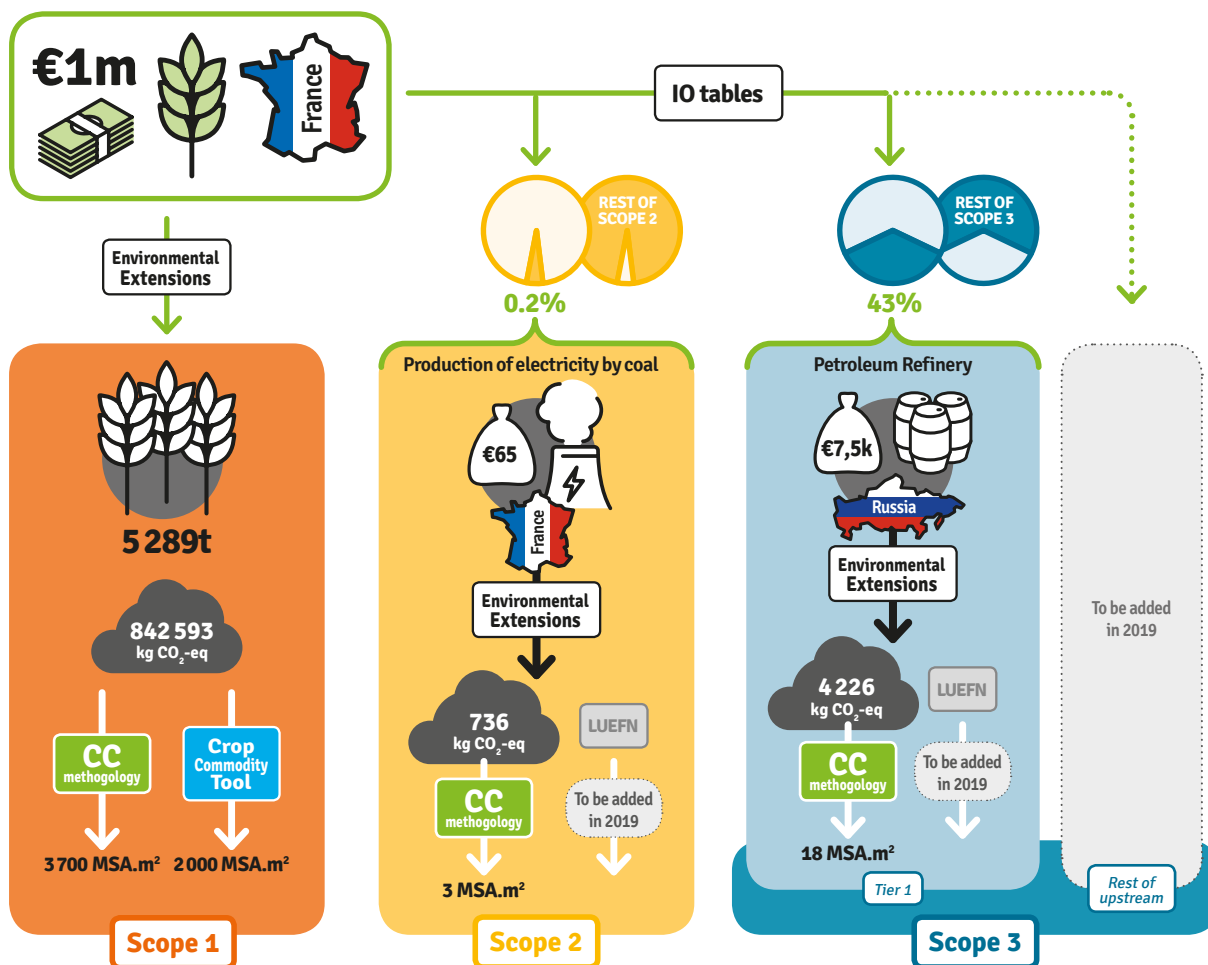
€1m

France

IO tables

REST OF SCOPE 2

REST OF SCOPE 3

Environmental Extensions

0.2%

43%

Production of electricity by coal

Petroleum Refinery

5 289t

€65

France

€7,5k

Russia

Environmental Extensions

Environmental Extensions

To be added in 2019

842 593 kg $CO_2$-eq

736 kg $CO_2$-eq

4 226 kg $CO_2$-eq

LUEFN

LUEFN

CC methogology

Crop Commodity Tool

CC methogology

To be added in 2019

CC methogology

To be added in 2019

3 700 MSA.m²

2 000 MSA.m²

3 MSA.m²

18 MSA.m²

Tier 1

Rest of upstream

Scope 1

Scope 2

Scope 3